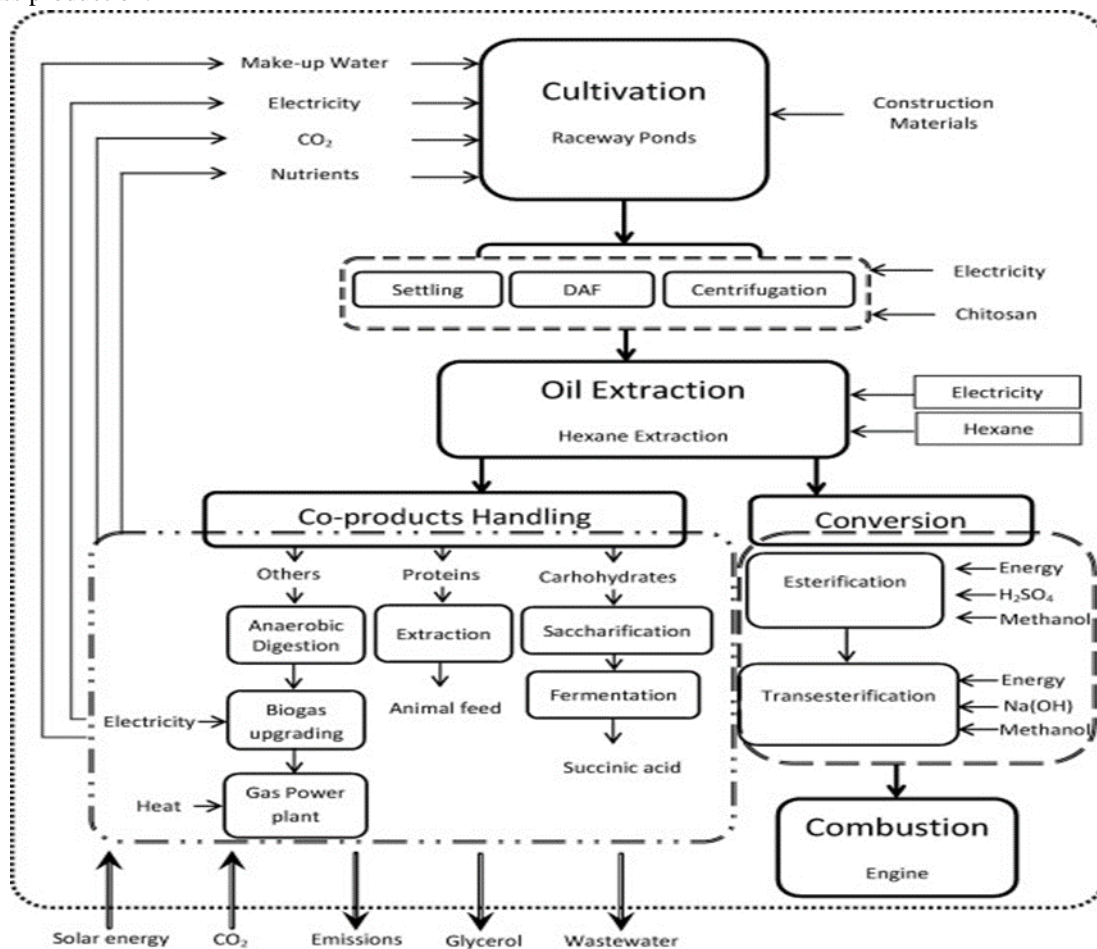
Make-up Water

Electricity

$CO_2$

Nutrients

Cultivation

Raceway Ponds

Construction Materials

Settling

DAF

Centrifugation

Electricity

Chitosan

Oil Extraction

Hexane Extraction

Electricity

Hexane

Co-products Handling

Conversion

Others

Proteins

Carhohydrates

Anaerobic Digestion

Extraction

Saccharification

Fermentation

Animal feed

Succinic acid

Electricity

Biogas upgrading

Heat

Gas Power plant

Esterification

Energy

$H_2SO_4$

Methanol

Transesterification

Energy

Na(OH)

Methanol

Combustion

Engine

Solar energy

$CO_2$

Emissions

Glycerol

Wastewater